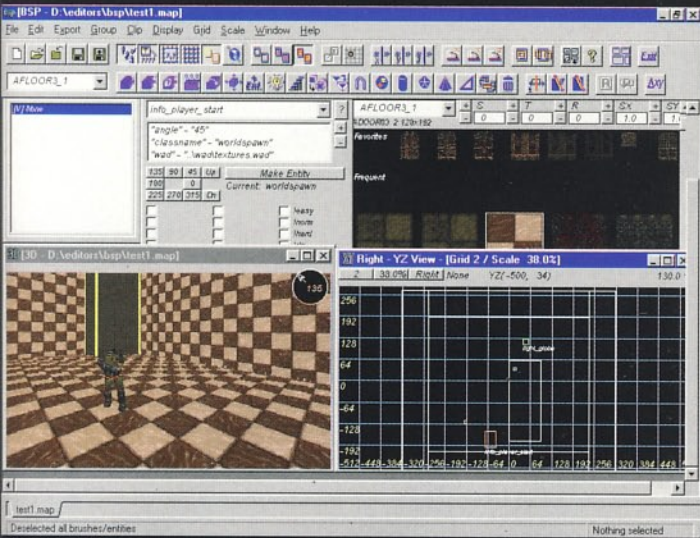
[BSP - D:\editors\bsp\test1.map]

File Edit Export Group Clip Display Grid Scale Window Help

AFLOOR3_1

[V] New

info_player_start

?

"angle" - "45"
"classname" - "worldspawn"
"wad" - "..\wad\textures.wad"

135 90 45 Up
180 0
225 270 315 Dn

Make Entity
Current: worldspawn

easy
medium
hard

AFLOOR3_1

AFLOOR3_1 2: 128x192

S 0
T 0
R 0
Sx 1.0
SY 1.0

Favorites

Frequent

[3D - D:\editors\bsp\test1.map]

136

Right - YZ View - [Grid 2 / Scale 38.0%]

2 38.0% Right None YZ(-500, 34)

130.0

256
192
128
64
0
-64
-128
-192

-512 -448 -384 -320 -256 -192 -128 -64 0 64 128 192 256 320 384 448

light_globe

info_player_start

test1.map

Deselected all brushes/entities

Nothing selected